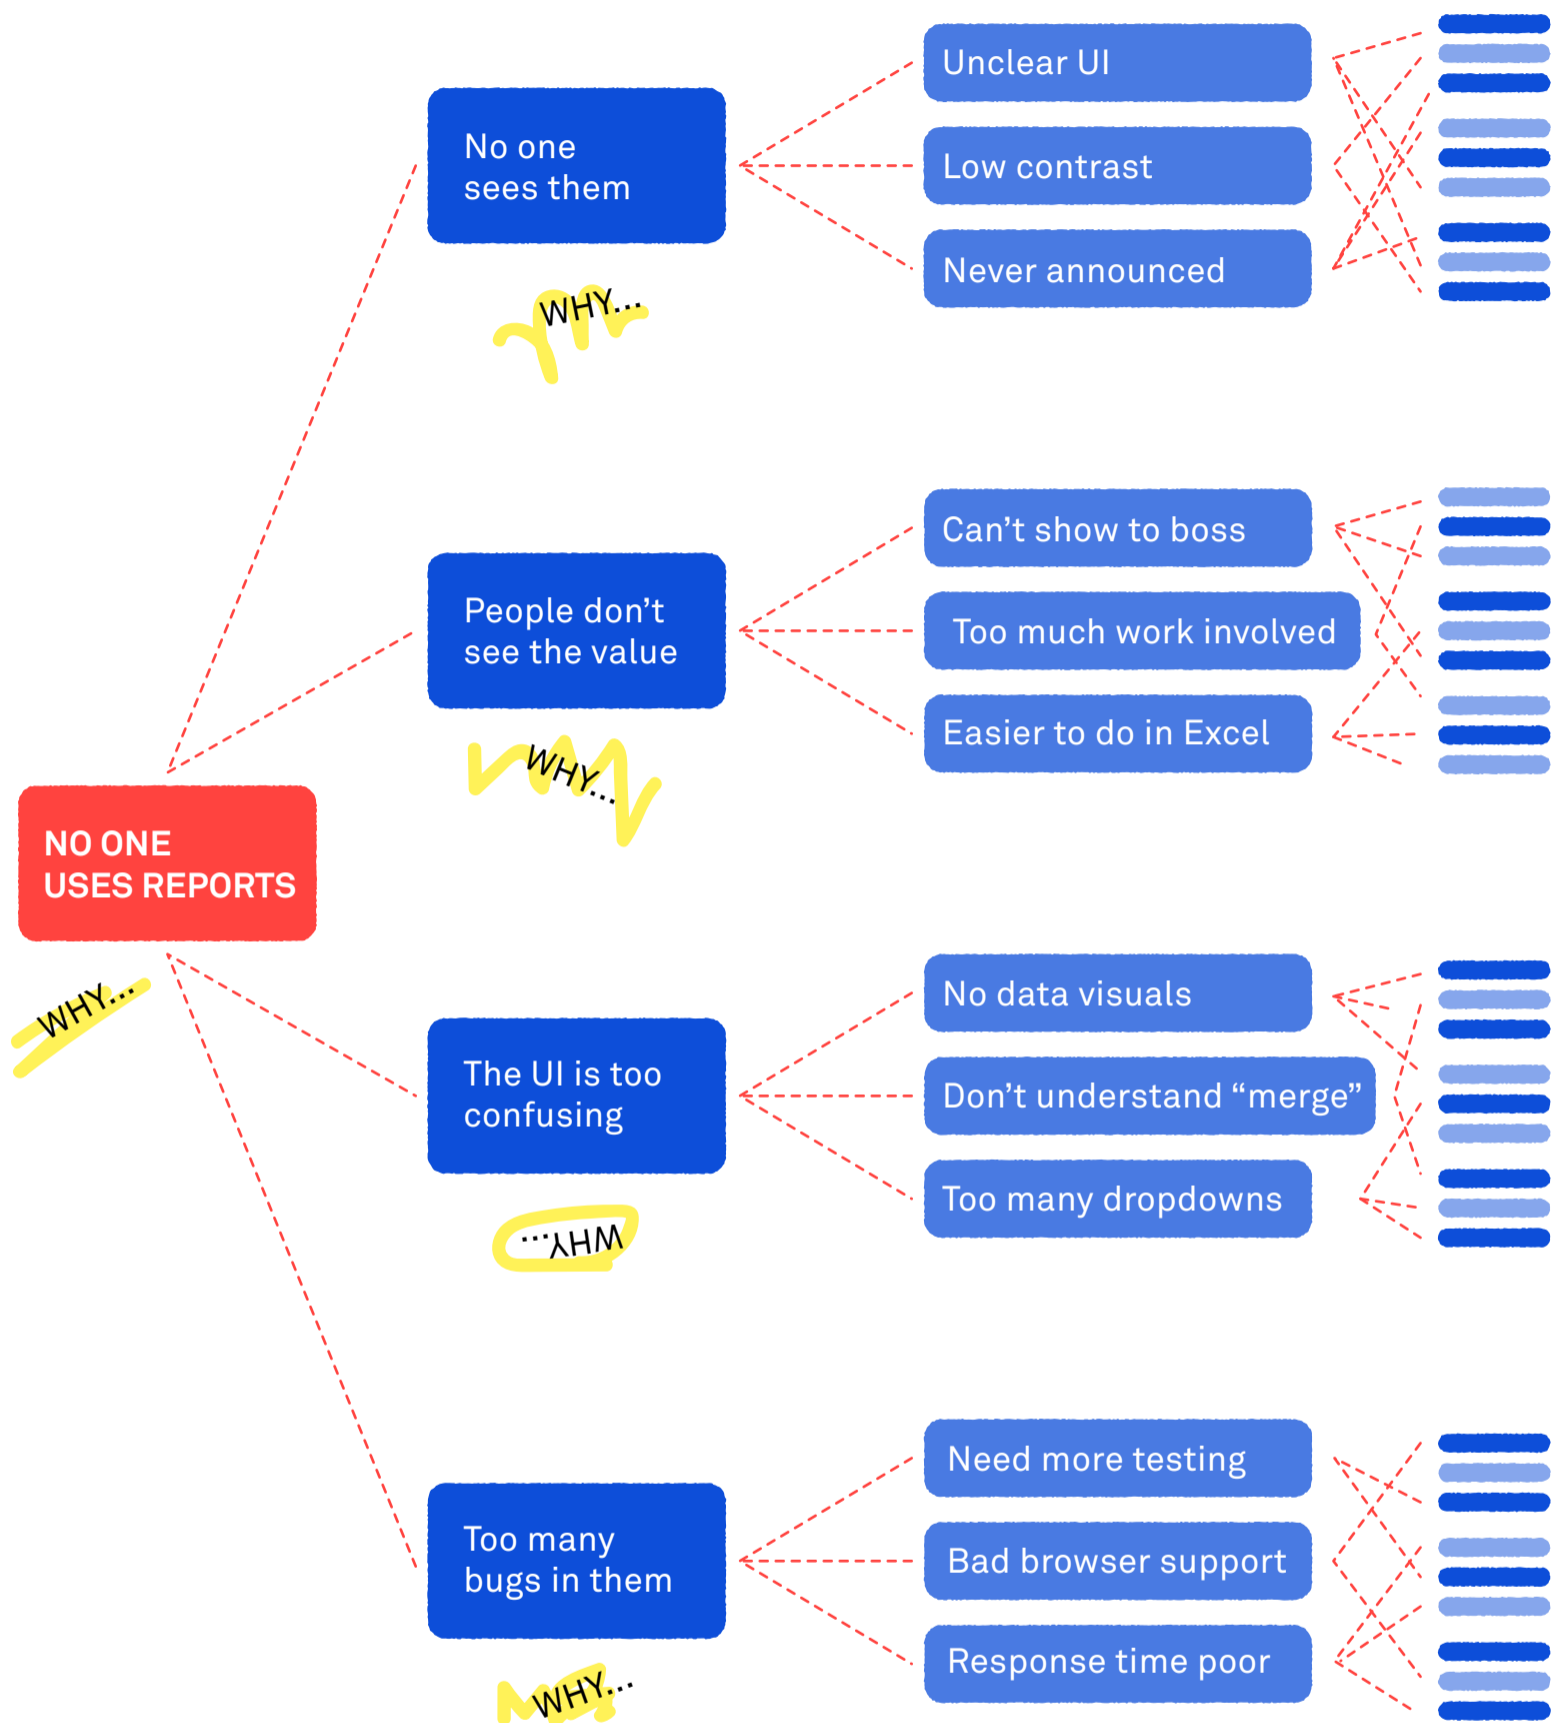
NO ONE USES REPORTS

WHY...

No one sees them

WHY...

Unclear UI

Low contrast

Never announced

People don't see the value

WHY...

Can't show to boss

Too much work involved

Easier to do in Excel

The UI is too confusing

WHY...

No data visuals

Don't understand "merge"

Too many dropdowns

Too many bugs in them

WHY...

Need more testing

Bad browser support

Response time poor